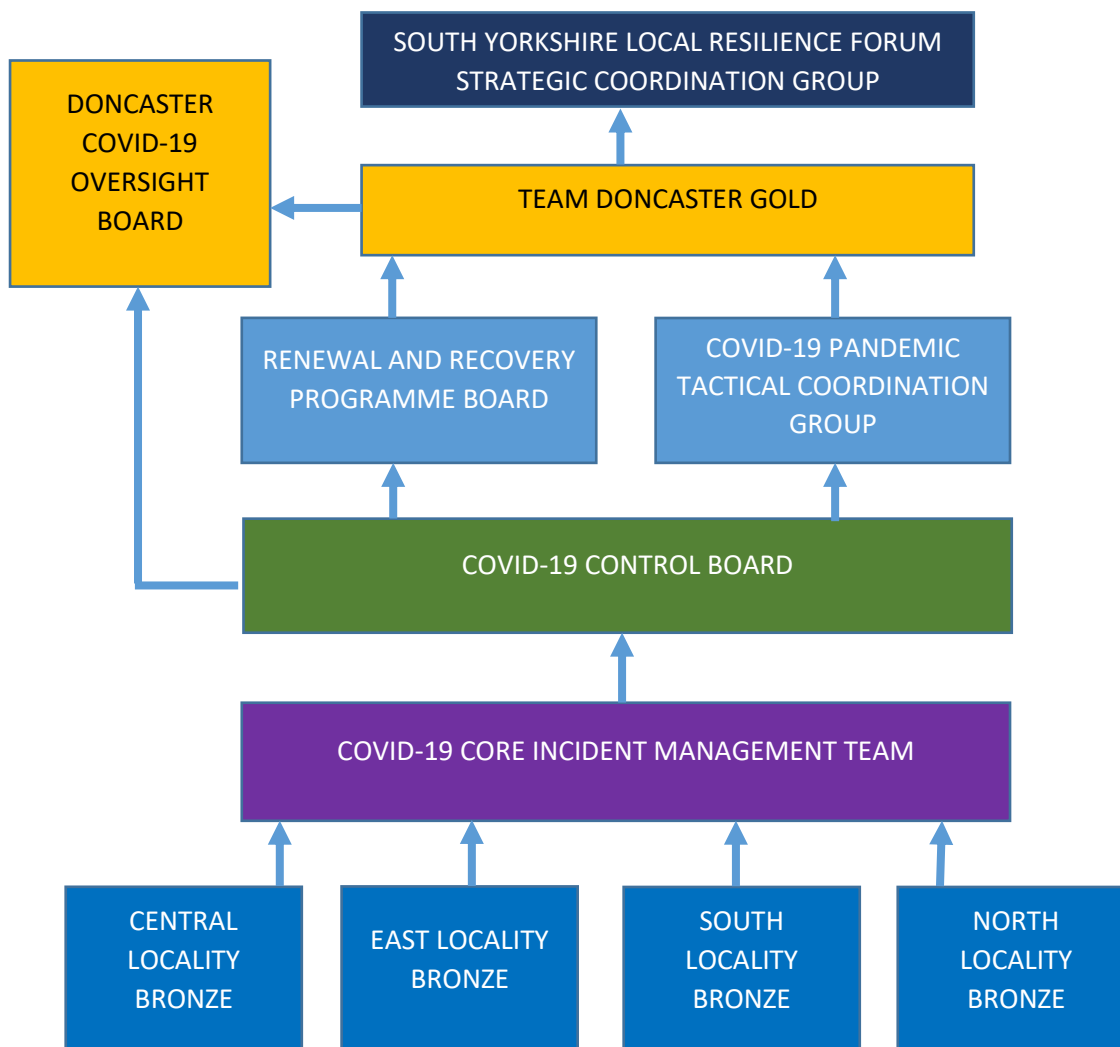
SOUTH YORKSHIRE LOCAL RESILIENCE FORUM STRATEGIC COORDINATION GROUP

DONCASTER COVID-19 OVERSIGHT BOARD

TEAM DONCASTER GOLD

RENEWAL AND RECOVERY PROGRAMME BOARD

COVID-19 PANDEMIC TACTICAL COORDINATION GROUP

COVID-19 CONTROL BOARD

COVID-19 CORE INCIDENT MANAGEMENT TEAM

CENTRAL LOCALITY BRONZE

EAST LOCALITY BRONZE

SOUTH LOCALITY BRONZE

NORTH LOCALITY BRONZE